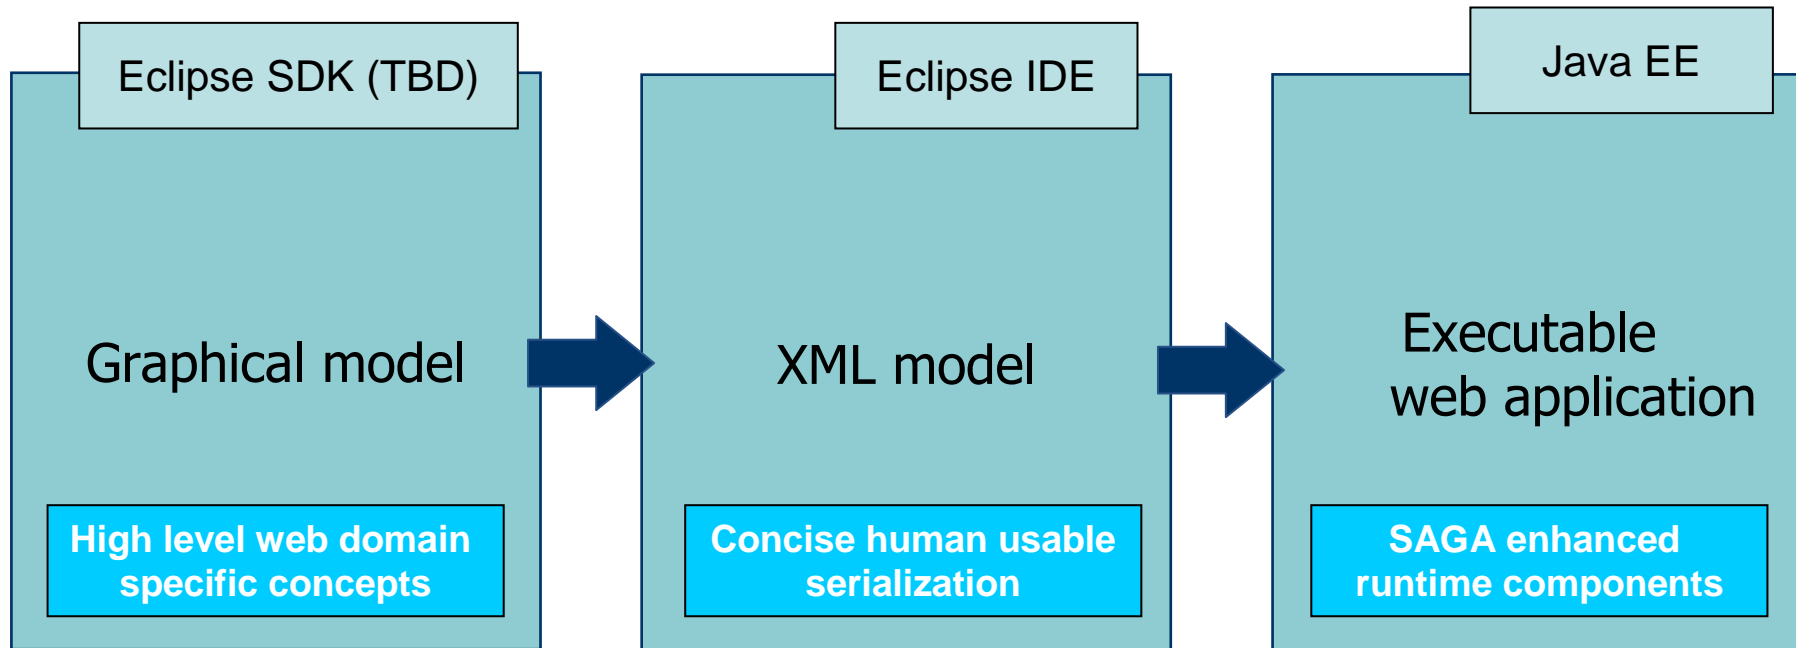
Eclipse SDK (TBD)

Graphical model

High level web domain specific concepts

Eclipse IDE

XML model

Concise human usable serialization

Java EE

Executable web application

SAGA enhanced runtime components